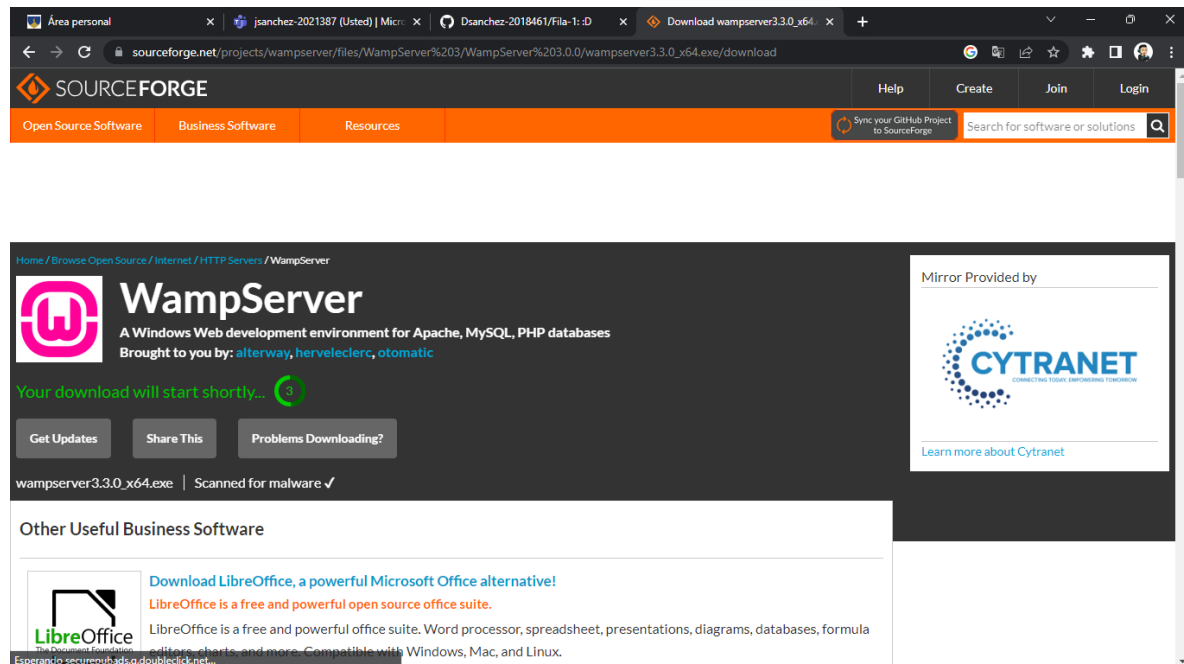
Área personal
jsanchez-2021387 (Usted) | Micro
Dsanchez-2018461/Fila-1: :D
Download wampserver3.3.0_x64.e

sourceforge.net/projects/wampserver/files/WampServer%203/WampServer%203.0.0/wampserver3.3.0_x64.exe/download

SOURCEFORGE
Help
Create
Join
Login

Open Source Software
Business Software
Resources
Sync your GitHub Project to SourceForge
Search for software or solutions

Home / Browse Open Source / Internet / HTTP Servers / WampServer

WampServer
A Windows Web development environment for Apache, MySQL, PHP databases
Brought to you by: alterway, herveleclerc, otomatic

Your download will start shortly... 3

Get Updates
Share This
Problems Downloading?

wampserver3.3.0_x64.exe | Scanned for malware ✓

Mirror Provided by
CYTRANET
CONNECTING TODAY, EMPOWERING TOMORROW
Learn more about Cytranet

Other Useful Business Software

LibreOffice
The Document Foundation
Download LibreOffice, a powerful Microsoft Office alternative!
LibreOffice is a free and powerful open source office suite.
LibreOffice is a free and powerful office suite. Word processor, spreadsheet, presentations, diagrams, databases, formula editors, charts, and more. Compatible with Windows, Mac, and Linux.

Esperando securepubads.g.doubleclick.net...